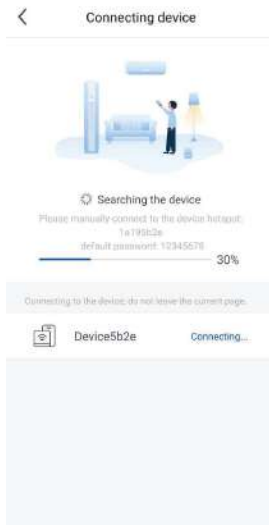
<

Connecting device

Searching the device

Please manually connect to the device hotspot: 1a19bb2e

default password: 12345678

30%

Connecting to the device, do not leave the current page.

Device5b2e

Connecting...